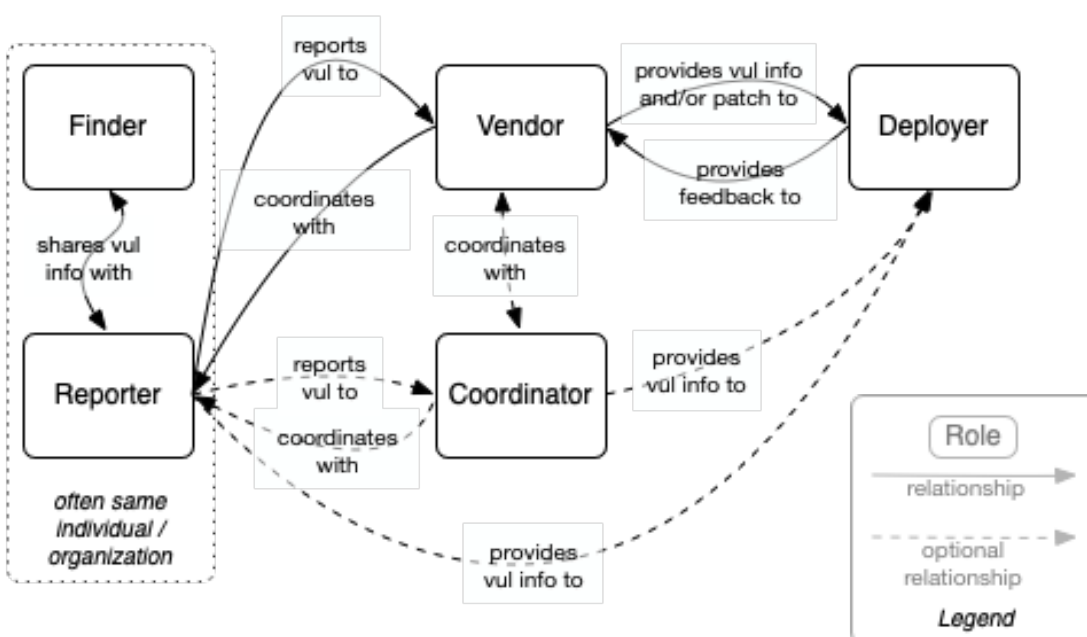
Finder

shares vul info with

Reporter

often same individual / organization

reports vul to

coordinates with

Vendor

provides vul info and/or patch to

provides feedback to

Deployer

coordinates with

reports vul to

coordinates with

Coordinator

provides vul info to

provides vul info to

Role

relationship

optional relationship

Legend